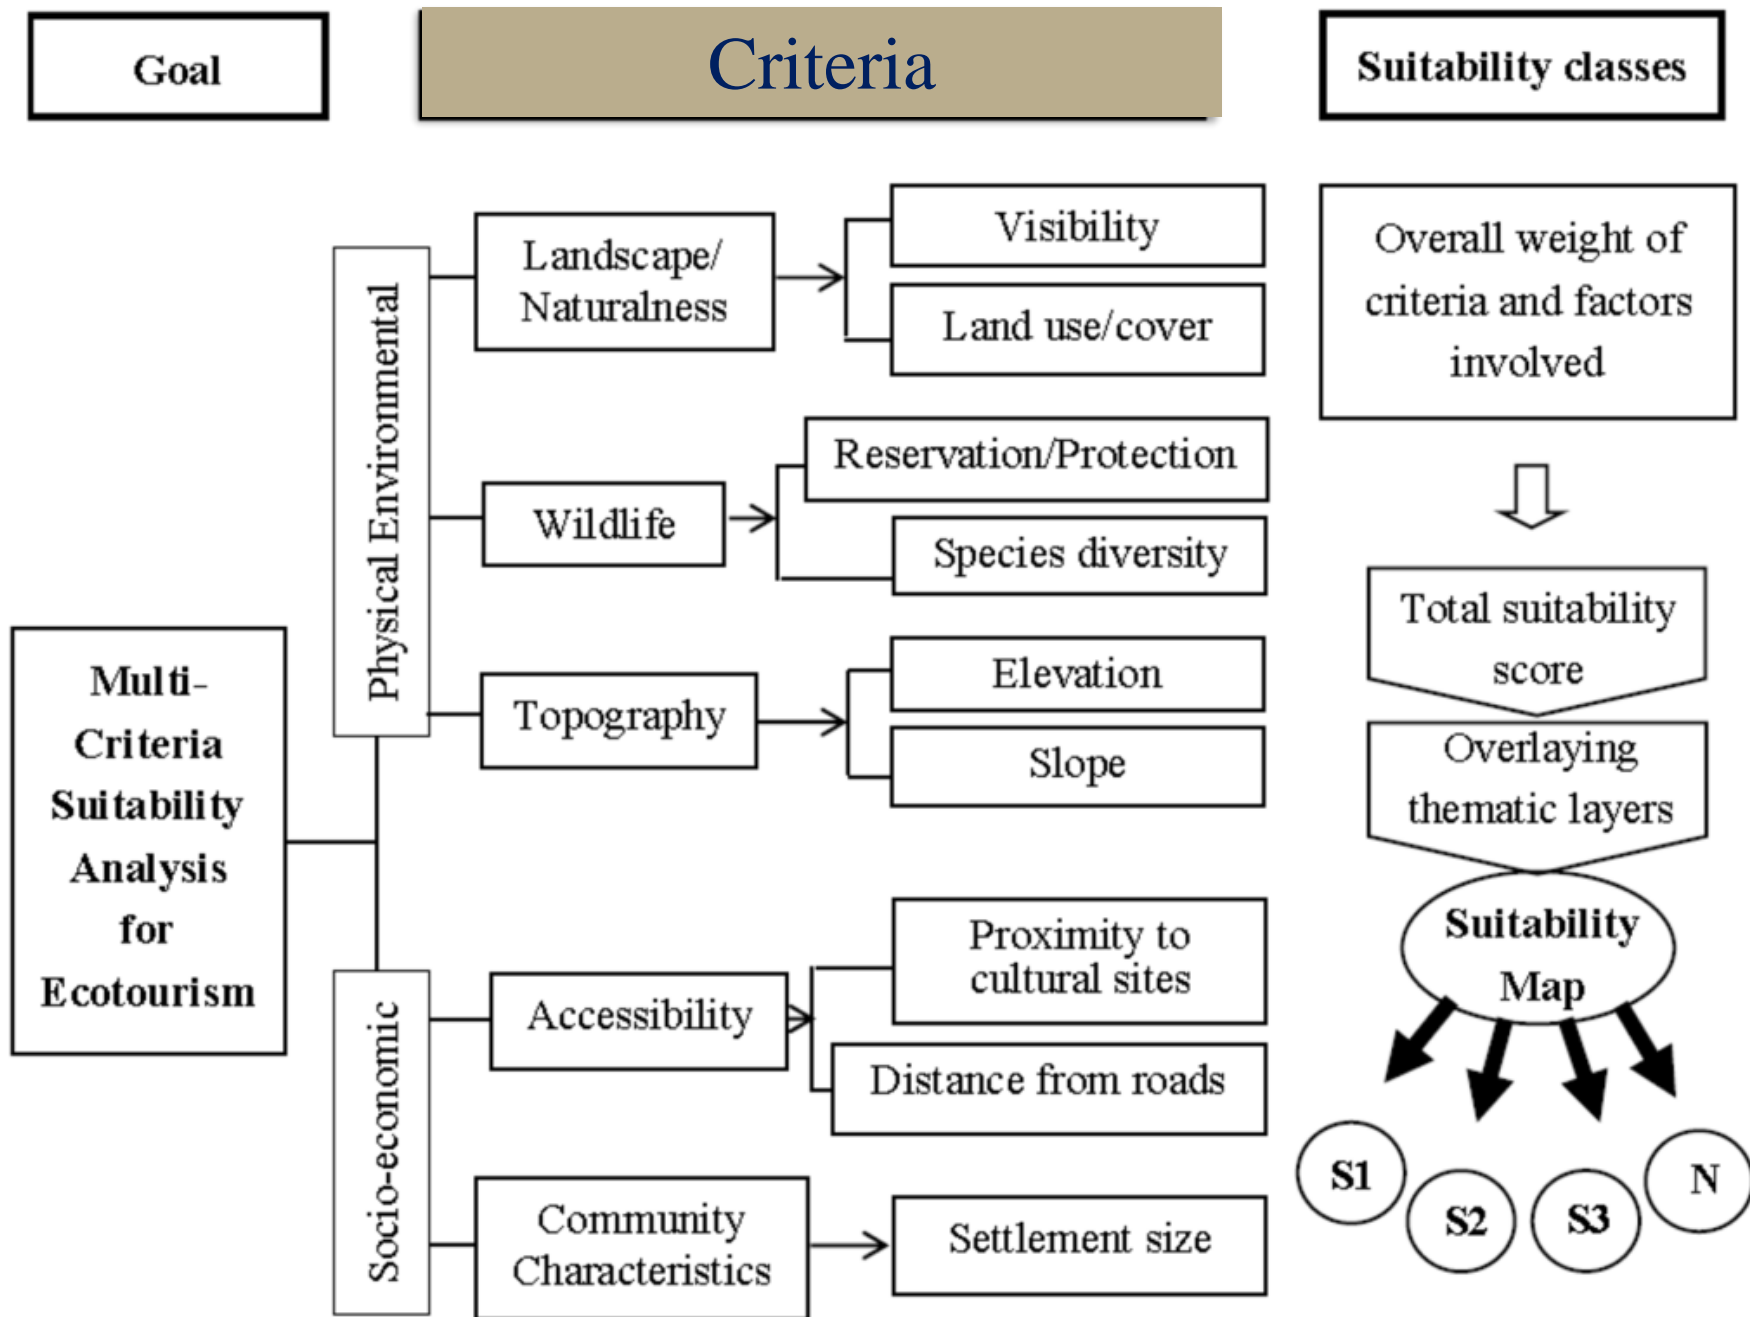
Goal

Criteria

Suitability classes

Multi-Criteria Suitability Analysis for Ecotourism

Physical Environmental

Landscape/ Naturalness

Visibility

Land use/cover

Wildlife

Reservation/Protection

Species diversity

Topography

Elevation

Slope

Socio-economic

Accessibility

Proximity to cultural sites

Distance from roads

Community Characteristics

Settlement size

Overall weight of criteria and factors involved

Total suitability score

Overlaying thematic layers

Suitability Map

S1

S2

S3

N